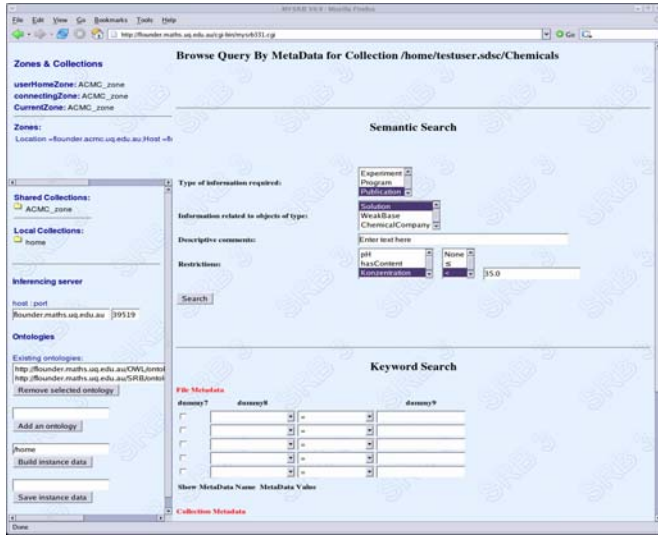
MySRB V4.0 - Mozilla Firefox

File Edit View Go Bookmarks Tools Help

http://flounder.maths.uq.edu.au/cgi-bin/mysrb331.cgi

Go

Zones & Collections

userHomeZone: ACMC_zone
connectingZone: ACMC_zone
CurrentZone: ACMC_zone

Zones:
Location =flounder.acmc.uq.edu.au;Host =fl

Shared Collections:
ACMC_zone

Local Collections:
home

Inferencing server

host : port
flounder.maths.uq.edu.au 39519

Ontologies

Existing ontologies:
http://flounder.maths.uq.edu.au/OWL/ontol
http://flounder.maths.uq.edu.au/SRB/ontol
Remove selected ontology

Add an ontology

home
Build instance data

Save instance data

Done

Browse Query By MetaData for Collection /home/testuser.sdsc/Chemicals

Semantic Search

Type of information required: Experiment Program Publication

Information related to objects of type: Solution WeakBase ChemicalCompany

Descriptive comments: Enter text here

Restrictions: pH hasContent Konzentration None ≤ = 35.0

Search

Keyword Search

File Metadata

dummy7 dummy8 dummy9

=
=
=
=
=

Show MetaData Name MetaData Value

Collection Metadata